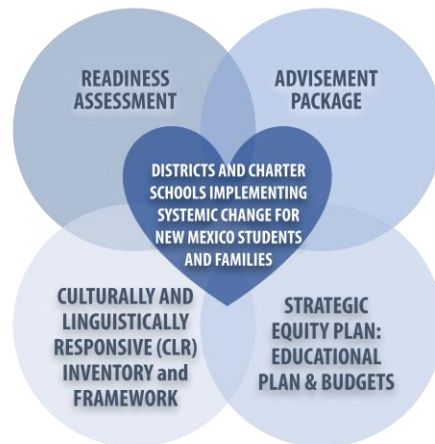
READINESS ASSESSMENT

ADVISEMENT PACKAGE

DISTRICTS AND CHARTER SCHOOLS IMPLEMENTING SYSTEMIC CHANGE FOR NEW MEXICO STUDENTS AND FAMILIES

CULTURALLY AND LINGUISTICALLY RESPONSIVE (CLR) INVENTORY and FRAMEWORK

STRATEGIC EQUITY PLAN: EDUCATIONAL PLAN & BUDGETS